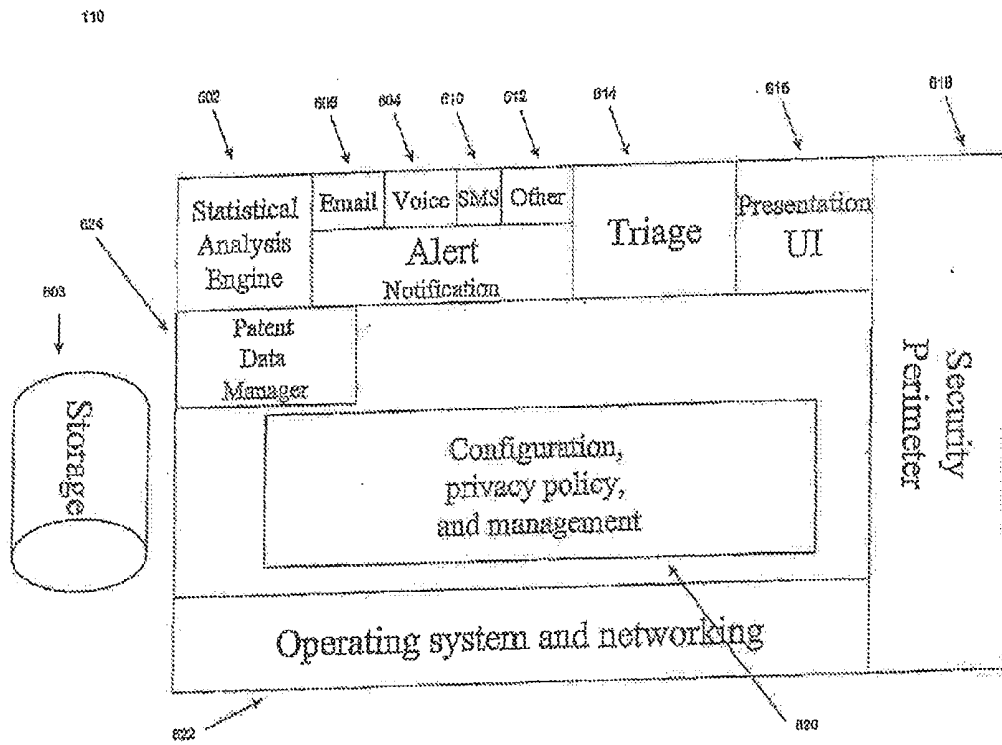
110

602

608

604

610

612

614

616

618

624

603

Statistical Analysis Engine

Email

Voice

SMS

Other

Alert Notification

Triage

Presentation UI

Patent Data Manager

Storage

Configuration, privacy policy, and management

Security Perimeter

Operating system and networking

622

620